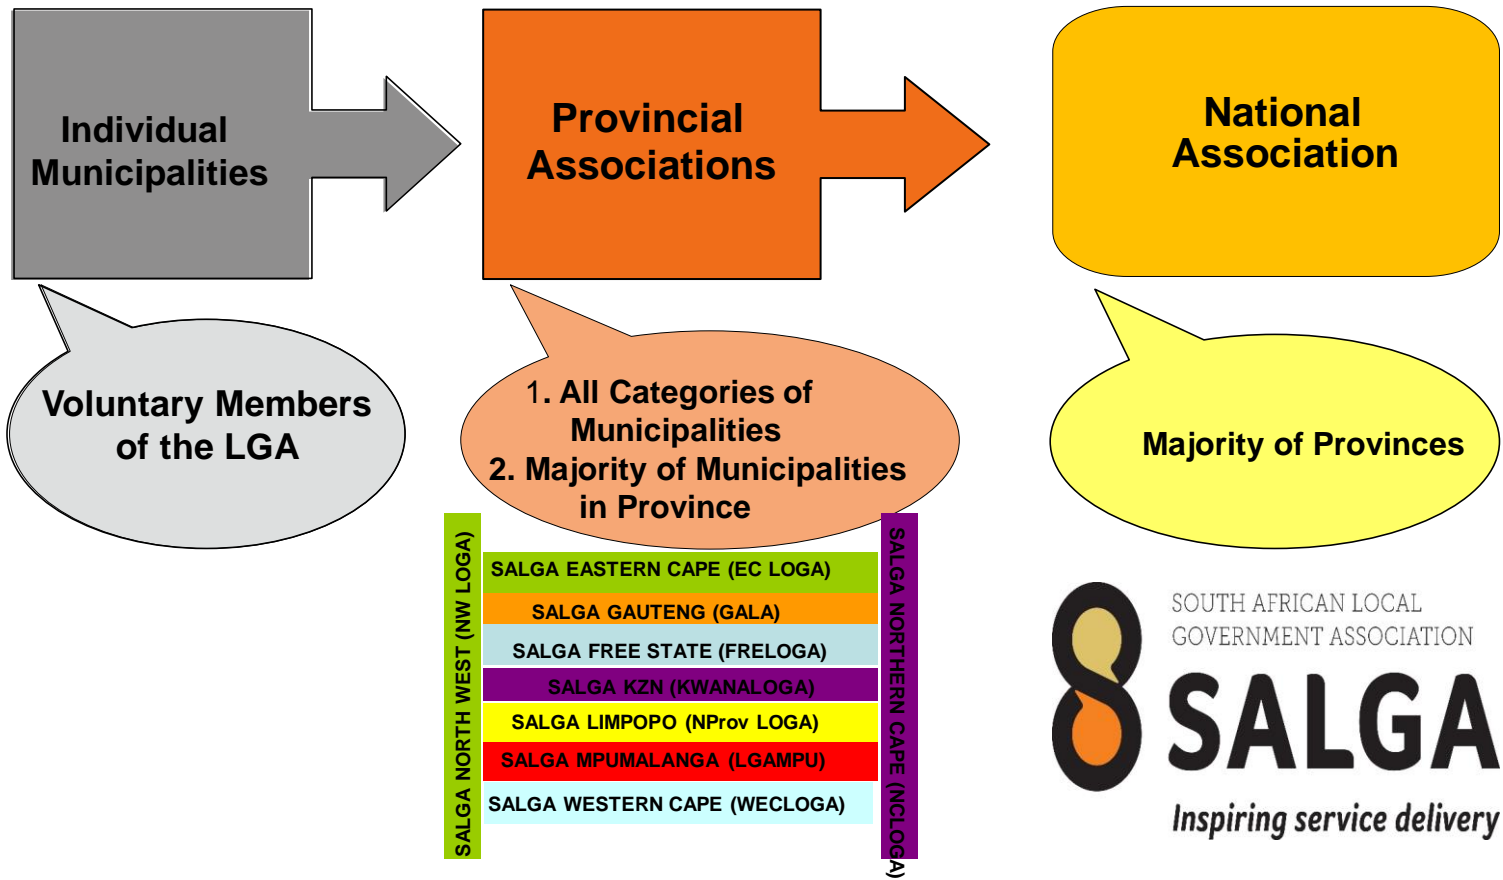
Individual Municipalities

Provincial Associations

National Association

Voluntary Members of the LGA

1. All Categories of Municipalities
2. Majority of Municipalities in Province

Majority of Provinces

SALGA NORTH WEST (NW LOGA)

SALGA EASTERN CAPE (EC LOGA)
SALGA GAUTENG (GALA)
SALGA FREE STATE (FRELOGA)
SALGA KZN (KWANALOGA)
SALGA LIMPOPO (NProv LOGA)
SALGA MPUMALANGA (LGAMPU)
SALGA WESTERN CAPE (WECLOGA)

SALGA NORTHERN CAPE (NCLOGA)

SOUTH AFRICAN LOCAL GOVERNMENT ASSOCIATION
SALGA
Inspiring service delivery